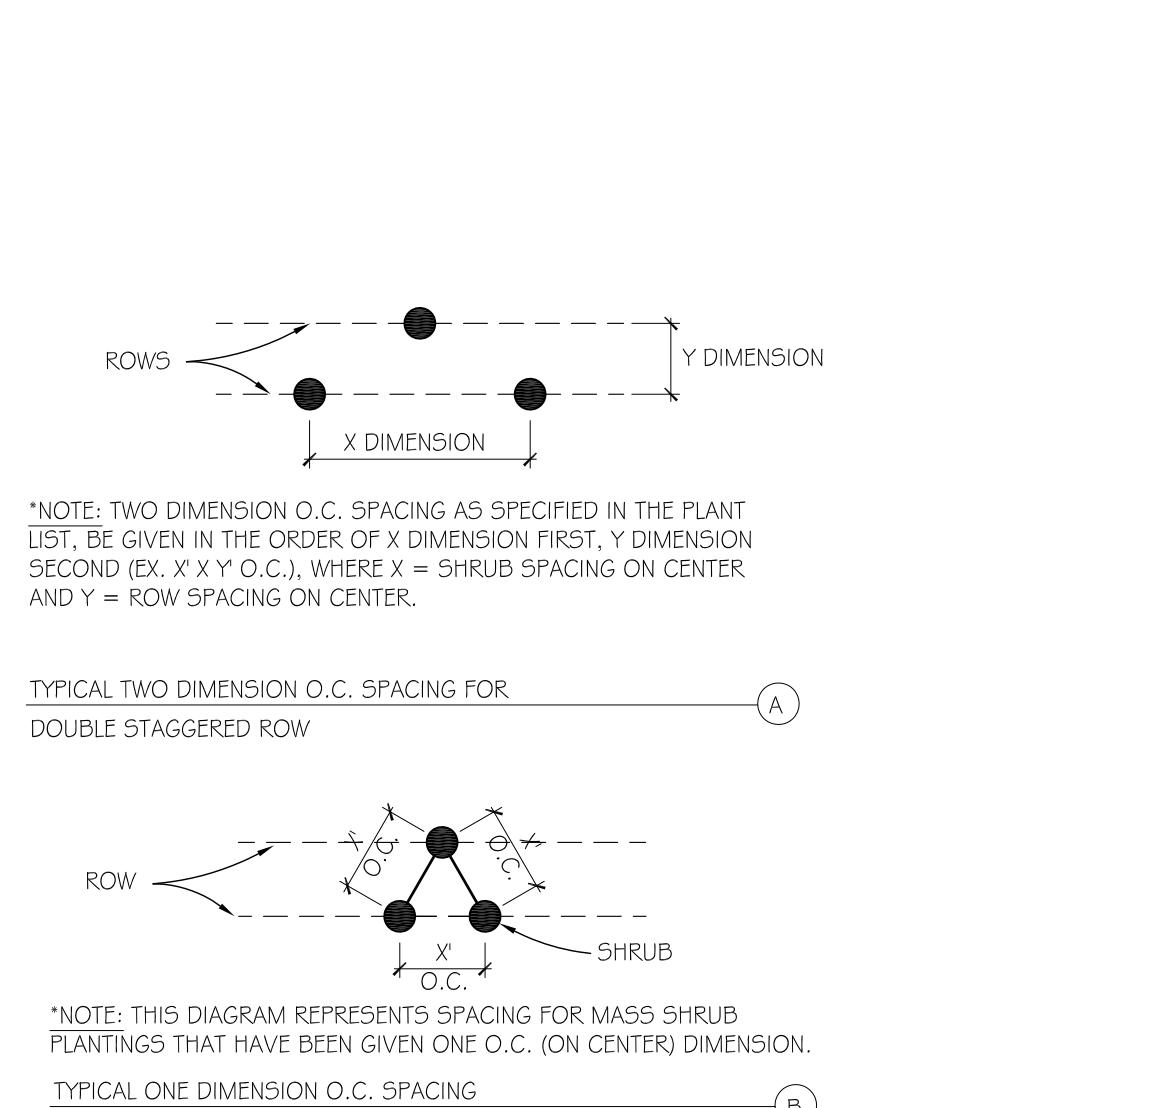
ROWS

Y DIMENSION

X DIMENSION

*NOTE: TWO DIMENSION O.C. SPACING AS SPECIFIED IN THE PLANT LIST, BE GIVEN IN THE ORDER OF X DIMENSION FIRST, Y DIMENSION SECOND (EX. X' X Y' O.C.), WHERE X = SHRUB SPACING ON CENTER AND Y = ROW SPACING ON CENTER.

TYPICAL TWO DIMENSION O.C. SPACING FOR DOUBLE STAGGERED ROW

A

ROW

X' O.C.

X' O.C.

X' O.C.

SHRUB

*NOTE: THIS DIAGRAM REPRESENTS SPACING FOR MASS SHRUB PLANTINGS THAT HAVE BEEN GIVEN ONE O.C. (ON CENTER) DIMENSION.

TYPICAL ONE DIMENSION O.C. SPACING

B